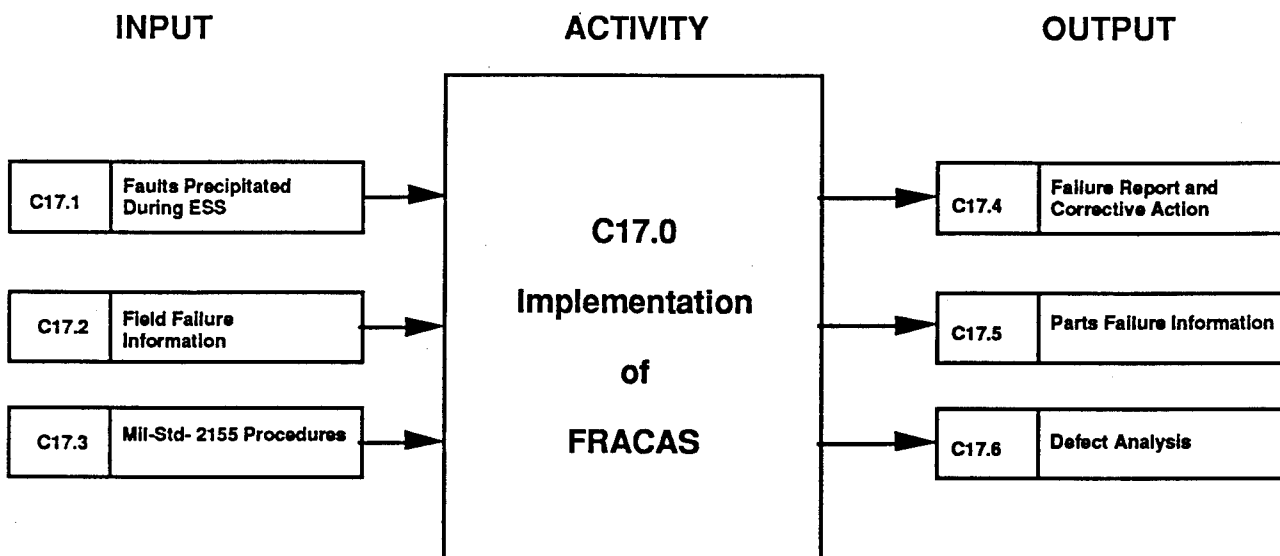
INPUT

ACTIVITY

OUTPUT

| C17.1 | Faults Precipitated During ESS |
|---|---|
| C17.2 | Field Failure Information |
| C17.3 | Mil-Std- 2155 Procedures |

C17.0

Implementation

of

FRACAS

| C17.4 | Failure Report and Corrective Action |
|---|---|
| C17.5 | Parts Failure Information |
| C17.6 | Defect Analysis |